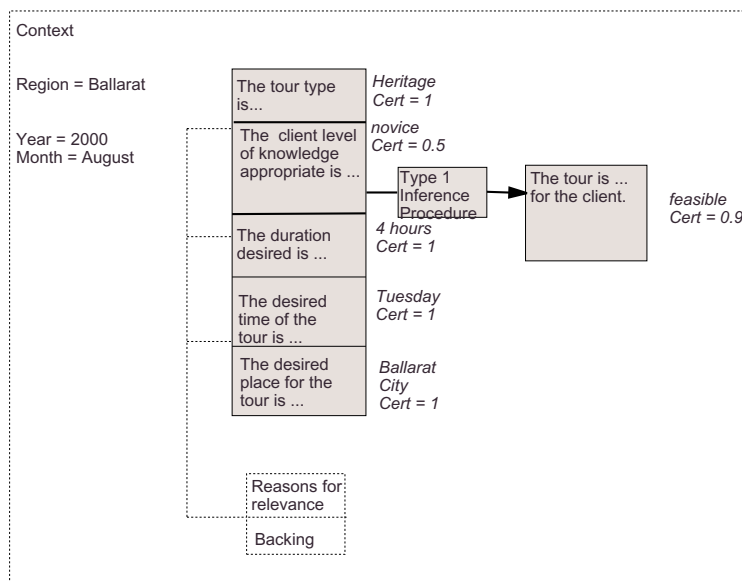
Context

Region = Ballarat

Year = 2000
Month = August

The tour type is...

Heritage
Cert = 1

The client level of knowledge appropriate is ...

novice
Cert = 0.5

Type 1 Inference Procedure

The tour is ... for the client.

feasible
Cert = 0.9

The duration desired is ...

4 hours
Cert = 1

The desired time of the tour is ...

Tuesday
Cert = 1

The desired place for the tour is ...

Ballarat City
Cert = 1

Reasons for relevance

Backing